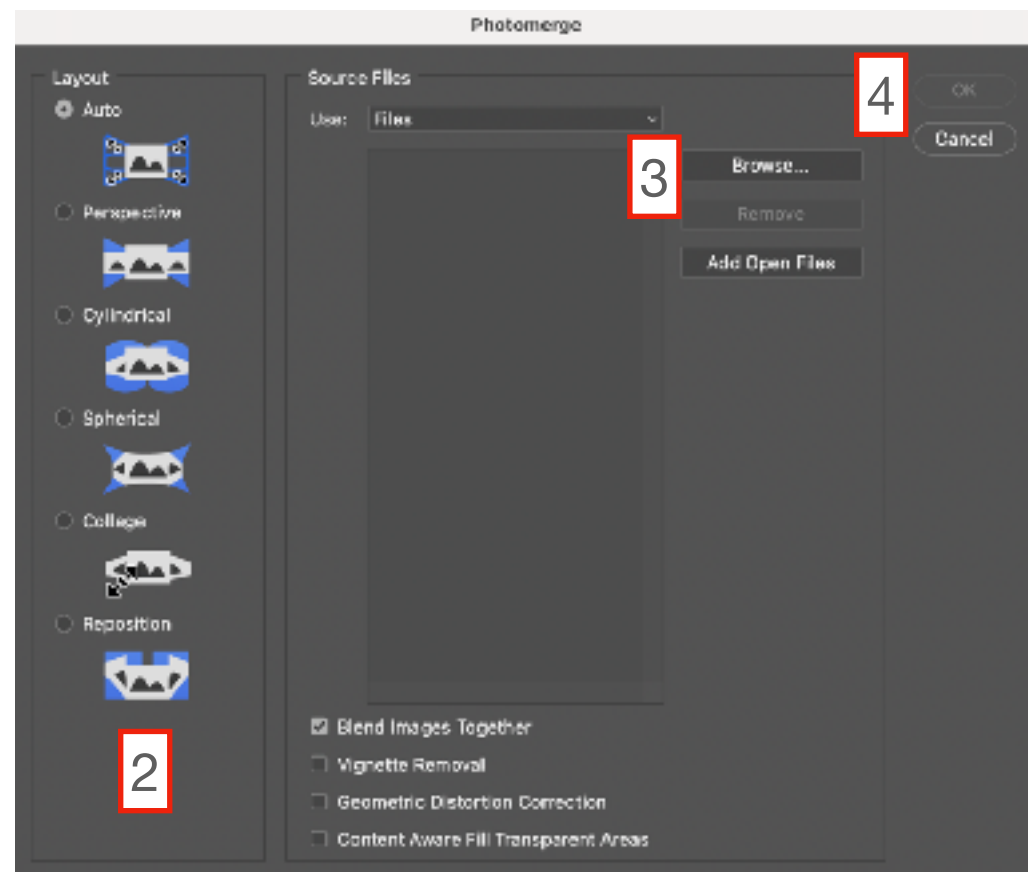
Photomerge

Layout

Auto

Perspective

Cylindrical

Spherical

Collage

Reposition

2

Source Files

Use: Files

3

Browse...

Remove

Add Open Files

4

OK

Cancel

Blend Images Together

Vignette Removal

Geometric Distortion Correction

Content Aware Fill Transparent Areas